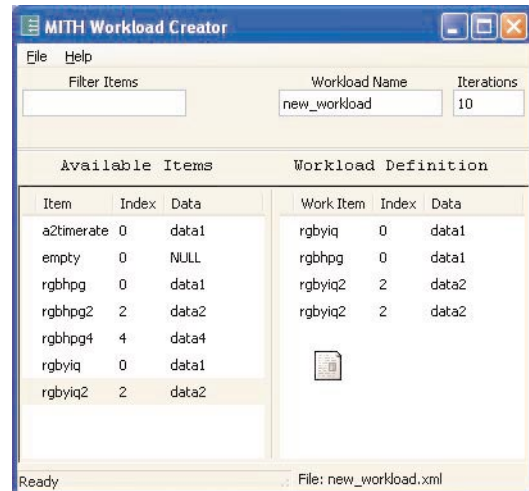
MITH Workload Creator

File Help

Filter Items

Workload Name
new_workload

Iterations
10

Available Items

| Item | Index | Data |
|---|---|---|
| a2timerate | 0 | data1 |
| empty | 0 | NULL |
| rgbhpg | 0 | data1 |
| rgbhpg2 | 2 | data2 |
| rgbhpg4 | 4 | data4 |
| rgbyiq | 0 | data1 |
| rgbyiq2 | 2 | data2 |

Workload Definition

| Work Item | Index | Data |
|---|---|---|
| rgbyiq | 0 | data1 |
| rgbhpg | 0 | data1 |
| rgbyiq2 | 2 | data2 |
| rgbyiq2 | 2 | data2 |

Ready

File: new_workload.xml